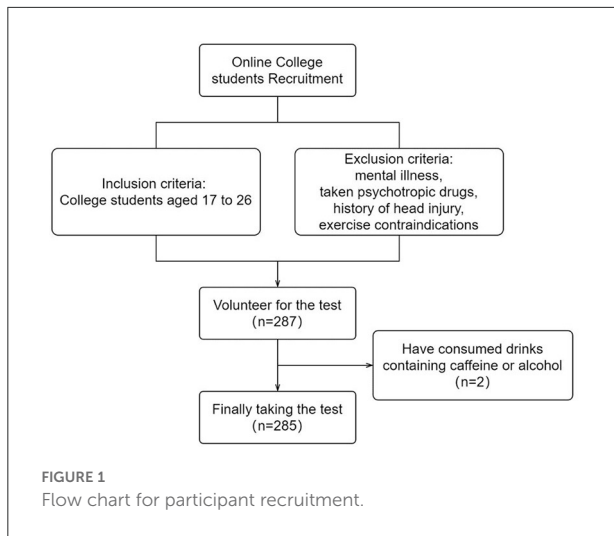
Online College students Recruitment

Inclusion criteria: College students aged 17 to 26

Exclusion criteria: mental illness, taken psychotropic drugs, history of head injury, exercise contraindications

Volunteer for the test (n=287)

Have consumed drinks containing caffeine or alcohol (n=2)

Finally taking the test (n=285)

FIGURE 1
Flow chart for participant recruitment.